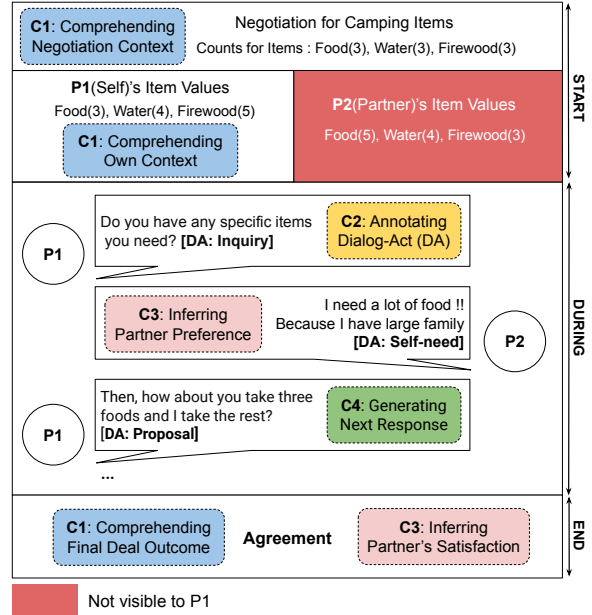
**C1**: Comprehending Negotiation Context

Negotiation for Camping Items

Counts for Items : Food(3), Water(3), Firewood(3)

**P1**(Self)'s Item Values

Food(3), Water(4), Firewood(5)

**C1**: Comprehending Own Context

**P2**(Partner)'s Item Values

Food(5), Water(4), Firewood(3)

START

P1

Do you have any specific items you need? **[DA: Inquiry]**

**C2**: Annotating Dialog-Act (DA)

**C3**: Inferring Partner Preference

I need a lot of food !! Because I have large family **[DA: Self-need]**

P2

P1

Then, how about you take three foods and I take the rest? **[DA: Proposal]**

**C4**: Generating Next Response

...

DURING

**C1**: Comprehending Final Deal Outcome

**Agreement**

**C3**: Inferring Partner's Satisfaction

END

Not visible to P1